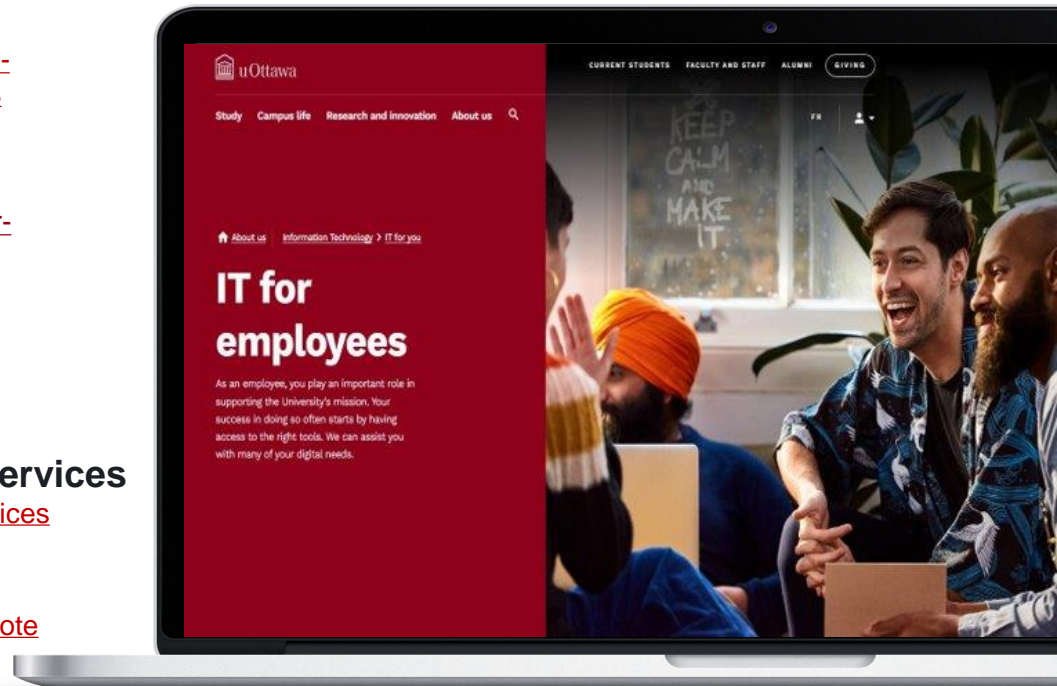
-

-

ervices
ices

ote

uOttawa

CURRENT STUDENTS FACULTY AND STAFF ALUMNI GIVING

Study Campus life Research and innovation About us

FR

About us Information Technology > IT for you

IT for employees

As an employee, you play an important role in supporting the University's mission. Your success in doing so often starts by having access to the right tools. We can assist you with many of your digital needs.

KEEP CALM AND MAKE IT